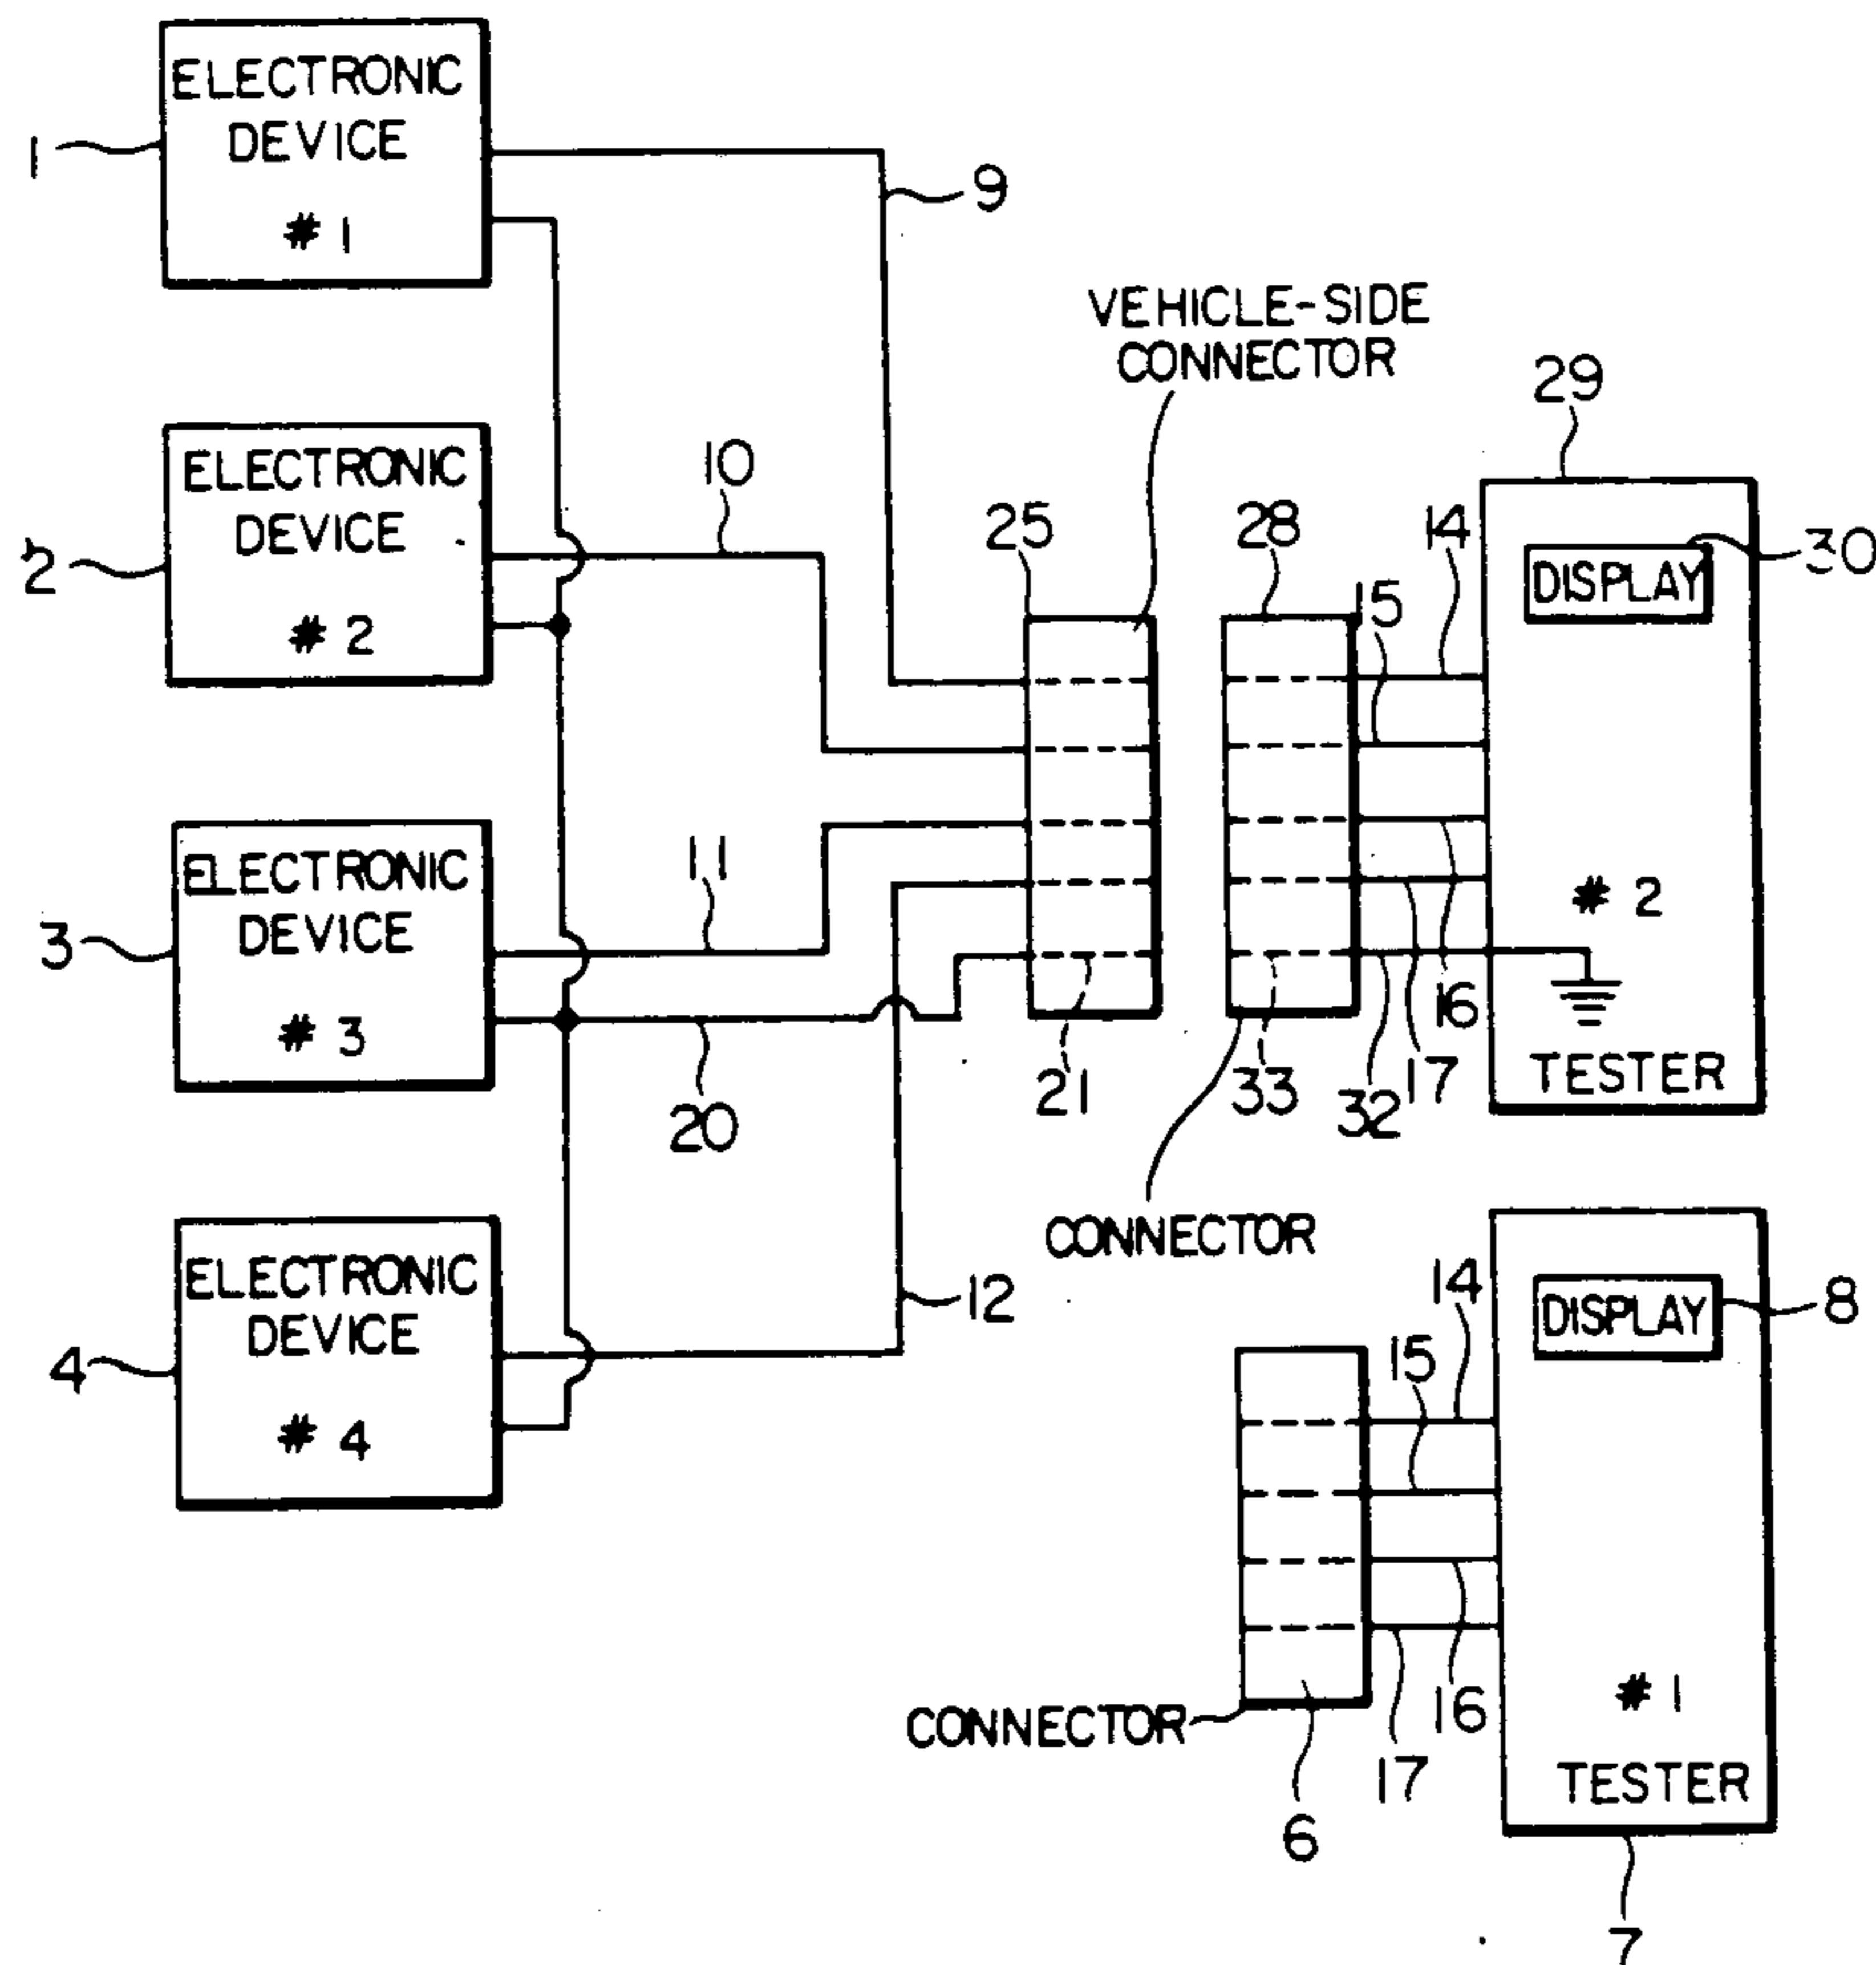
1 ELECTRONIC DEVICE #1

9

VEHICLE-SIDE CONNECTOR

29

2 ELECTRONIC DEVICE #2

10

25

28

14

30 DISPLAY

15

3 ELECTRONIC DEVICE #3

11

#2

20

21

33

32

17

16

TESTER

CONNECTOR

4 ELECTRONIC DEVICE #4

12

14

8 DISPLAY

15

CONNECTOR

17

16

#1

TESTER

6

7